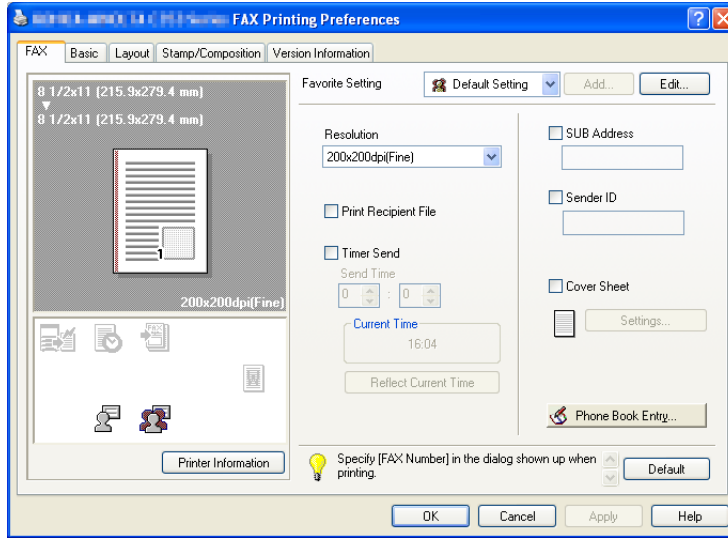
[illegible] FAX Printing Preferences

FAX | Basic | Layout | Stamp/Composition | Version Information

8 1/2x11 (215.9x279.4 mm)
▼
8 1/2x11 (215.9x279.4 mm)

200x200dpi(Fine)

Printer Information

Favorite Setting
Default Setting
Add...
Edit...

Resolution
200x200dpi(Fine)

Print Recipient File

Timer Send
Send Time
0 : 0

Current Time
16:04

Reflect Current Time

SUB Address

Sender ID

Cover Sheet

Settings...

Phone Book Entry...

Specify [FAX Number] in the dialog shown up when printing.

Default

OK
Cancel
Apply
Help